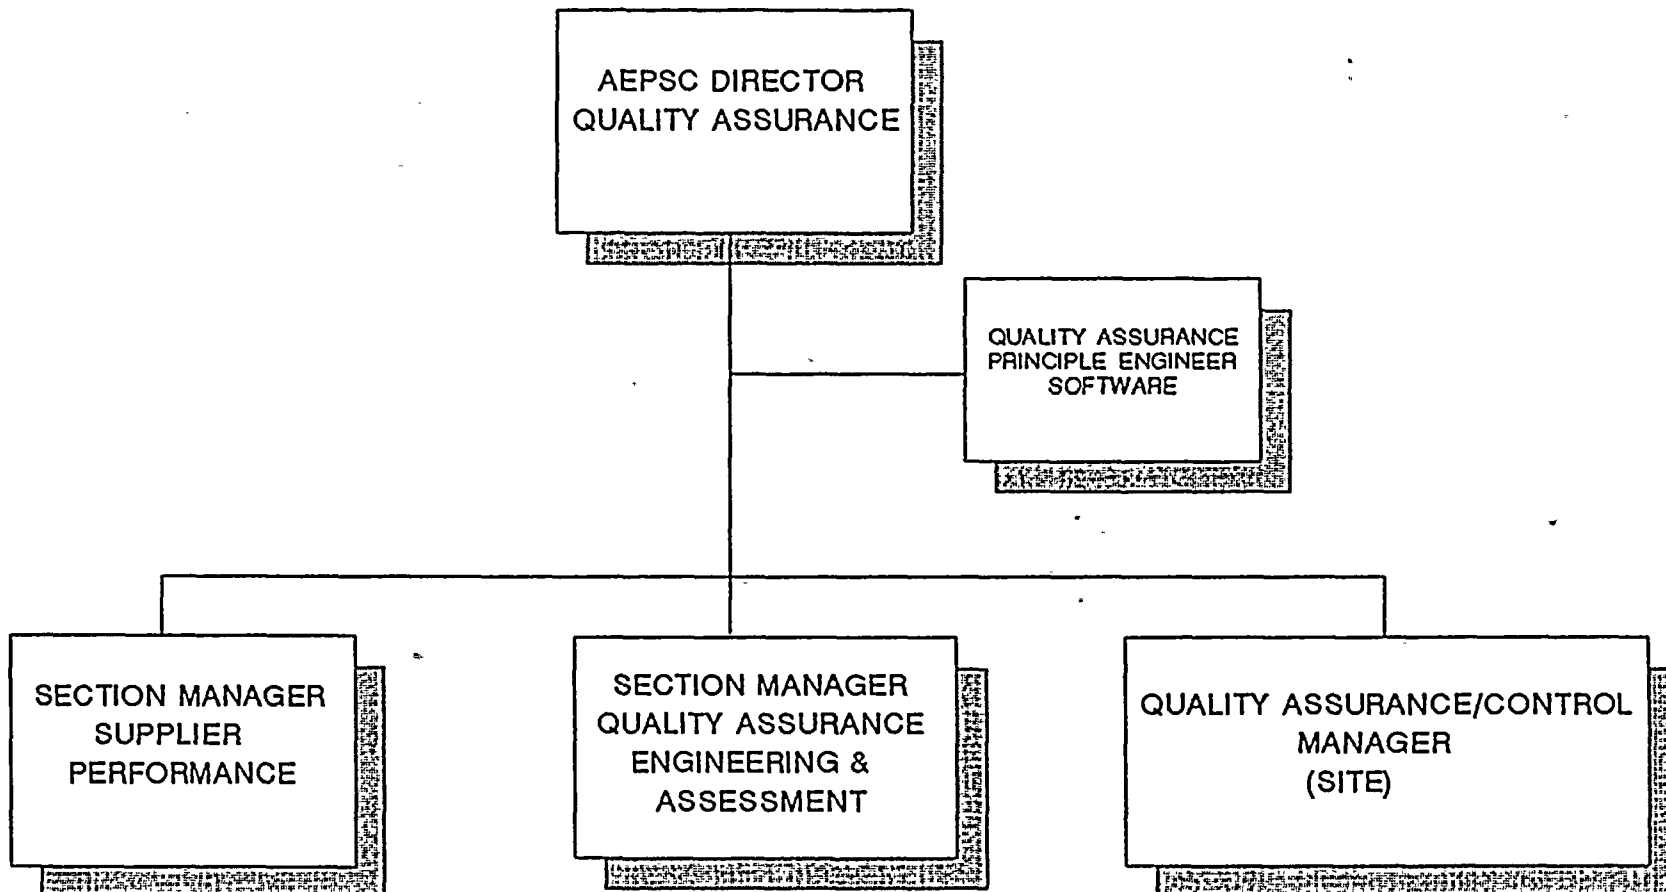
AEPSC DIRECTOR
QUALITY ASSURANCE

QUALITY ASSURANCE
PRINCIPLE ENGINEER
SOFTWARE

SECTION MANAGER
SUPPLIER
PERFORMANCE

SECTION MANAGER
QUALITY ASSURANCE
ENGINEERING &
ASSESSMENT

QUALITY ASSURANCE/CONTROL
MANAGER
(SITE)